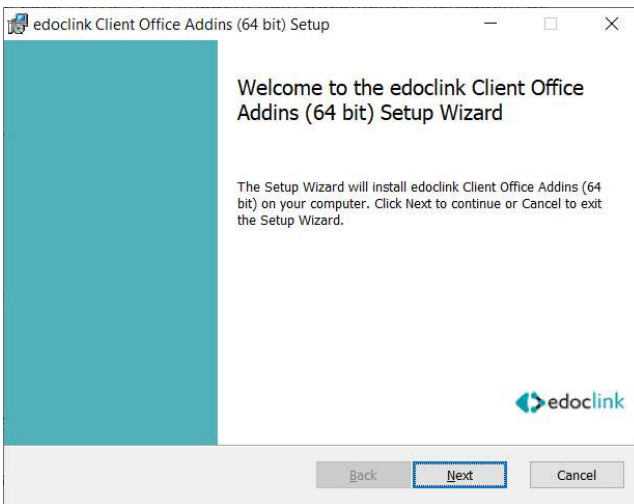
edoclink Client Office Addins (64 bit) Setup

Welcome to the edoclink Client Office Addins (64 bit) Setup Wizard

The Setup Wizard will install edoclink Client Office Addins (64 bit) on your computer. Click Next to continue or Cancel to exit the Setup Wizard.

edoclink

Back

Next

Cancel